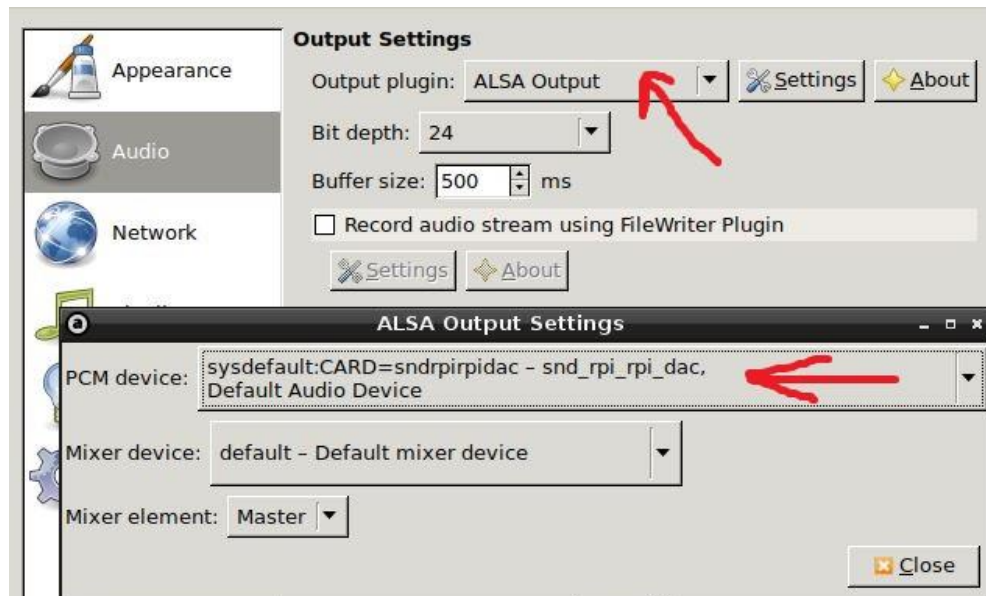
Appearance
Audio
Network

Output Settings
Output plugin: ALSA Output
Settings
About
Bit depth: 24
Buffer size: 500 ms
Record audio stream using FileWriter Plugin
Settings
About

ALSA Output Settings
PCM device: sysdefault:CARD=sndrpirpidac – snd_rpi_rpi_dac, Default Audio Device
Mixer device: default – Default mixer device
Mixer element: Master
Close